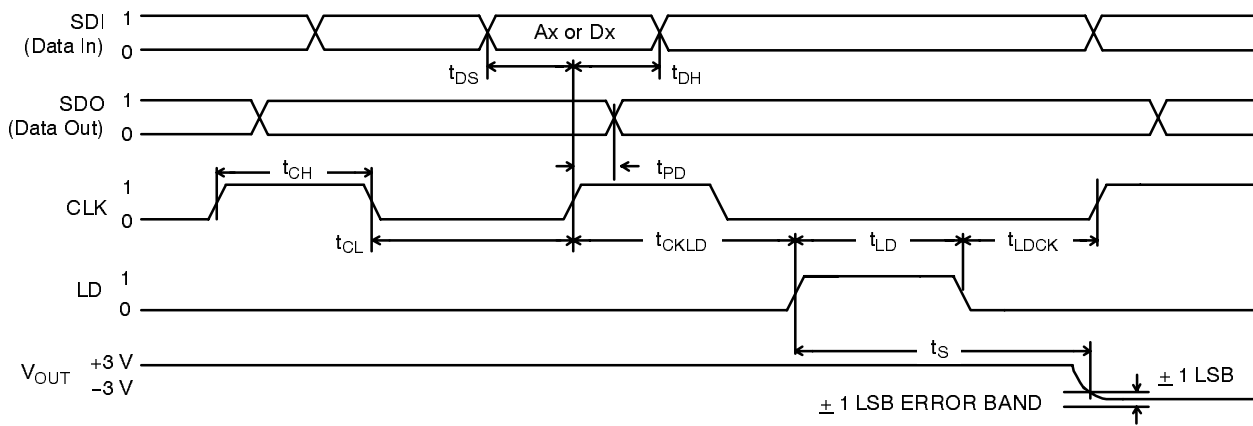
SDI (Data In) 1 0

Ax or Dx

$t_{DS}$ $t_{DH}$

SDO (Data Out) 1 0

$t_{CH}$

$t_{PD}$

CLK 1 0

$t_{CL}$ $t_{CKLD}$ $t_{LD}$ $t_{LDCK}$

LD 1 0

$t_S$

$V_{OUT}$ +3 V −3 V

$\pm$ 1 LSB

$\pm$ 1 LSB ERROR BAND